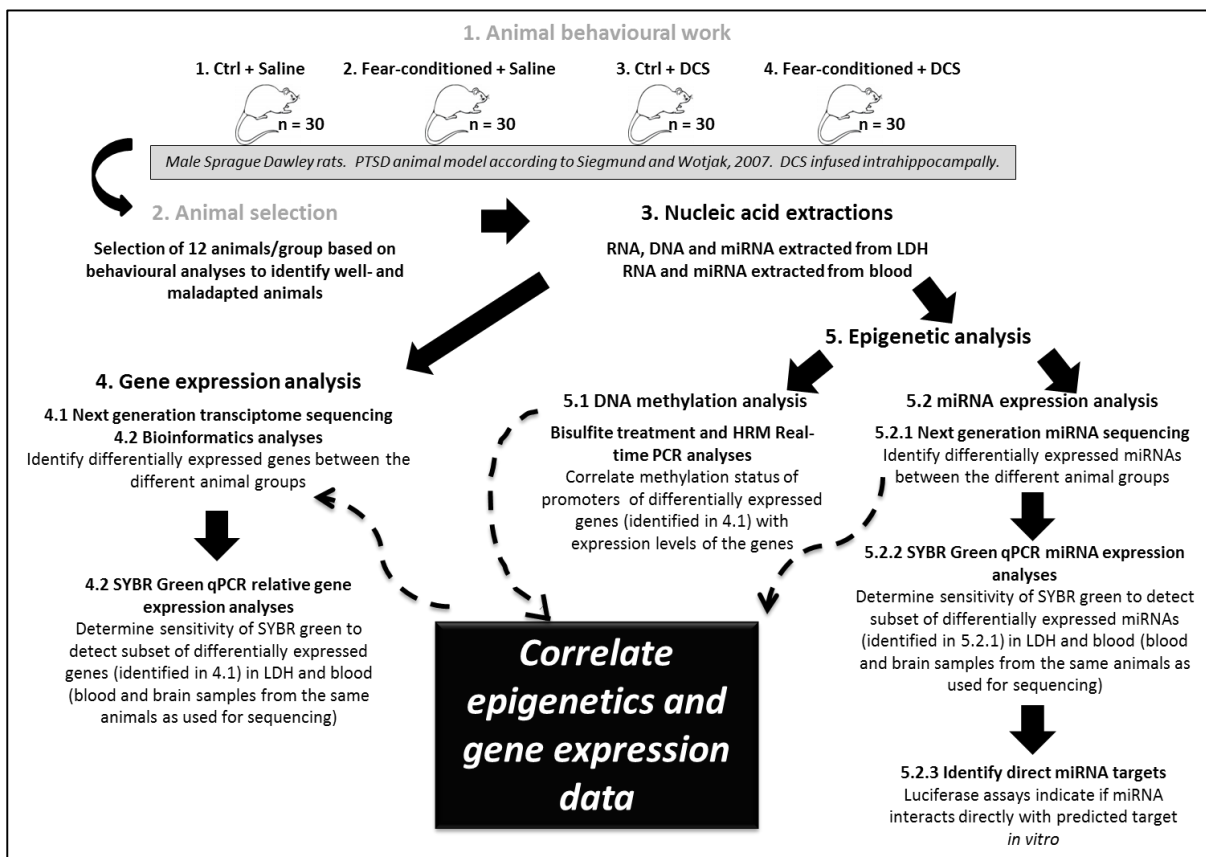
1. Animal behavioural work

1. Ctrl + Saline
n = 30

2. Fear-conditioned + Saline
n = 30

3. Ctrl + DCS
n = 30

4. Fear-conditioned + DCS
n = 30

Male Sprague Dawley rats. PTSD animal model according to Siegmund and Wotjak, 2007. DCS infused intrahippocampally.

2. Animal selection

Selection of 12 animals/group based on behavioural analyses to identify well- and maladapted animals

3. Nucleic acid extractions

RNA, DNA and miRNA extracted from LDH
RNA and miRNA extracted from blood

5. Epigenetic analysis

4. Gene expression analysis

4.1 Next generation transciptome sequencing
4.2 Bioinformatics analyses
Identify differentially expressed genes between the different animal groups

4.2 SYBR Green qPCR relative gene expression analyses
Determine sensitivity of SYBR green to detect subset of differentially expressed genes (identified in 4.1) in LDH and blood (blood and brain samples from the same animals as used for sequencing)

5.1 DNA methylation analysis

Bisulfite treatment and HRM Real-time PCR analyses
Correlate methylation status of promoters of differentially expressed genes (identified in 4.1) with expression levels of the genes

5.2 miRNA expression analysis

5.2.1 Next generation miRNA sequencing
Identify differentially expressed miRNAs between the different animal groups

5.2.2 SYBR Green qPCR miRNA expression analyses
Determine sensitivity of SYBR green to detect subset of differentially expressed miRNAs (identified in 5.2.1) in LDH and blood (blood and brain samples from the same animals as used for sequencing)

5.2.3 Identify direct miRNA targets
Luciferase assays indicate if miRNA interacts directly with predicted target *in vitro*

Correlate epigenetics and gene expression data